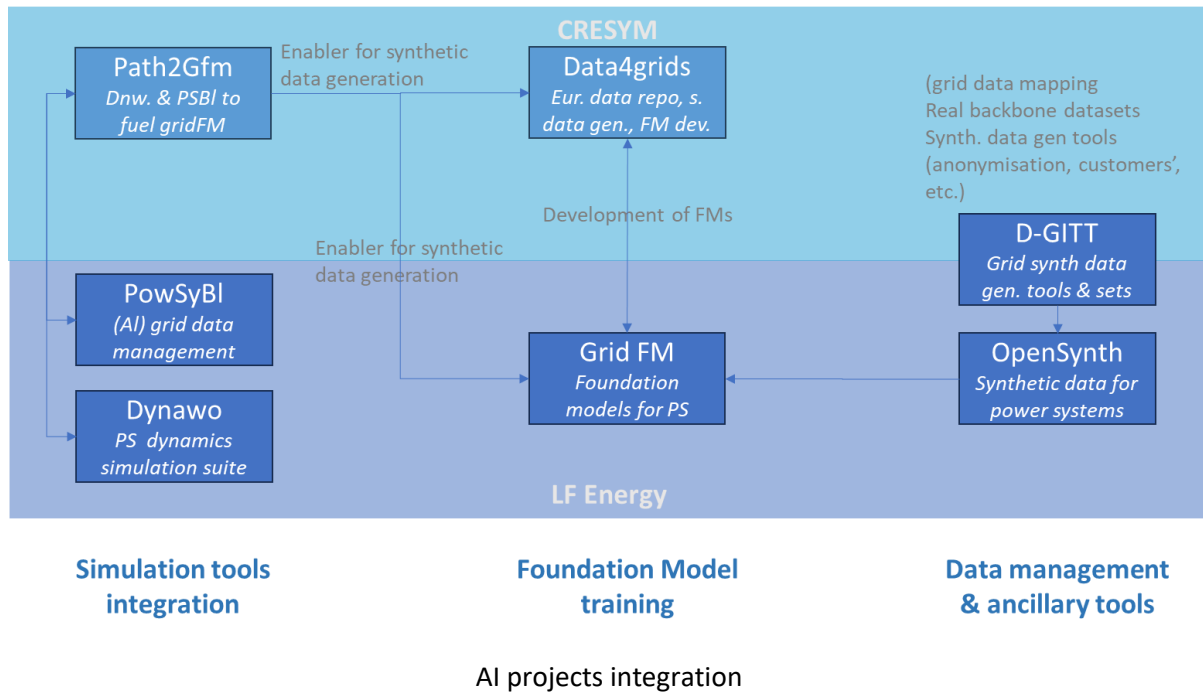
CRESYM

Path2Gfm
Dnw. & PSBl to fuel gridFM

Enabler for synthetic data generation

Data4grids
Eur. data repo, s. data gen., FM dev.

(grid data mapping
Real backbone datasets
Synth. data gen tools (anonymisation, customers', etc.)

Development of FMs

Enabler for synthetic data generation

D-GITT
Grid synth data gen. tools & sets

PowSyBl
(AI) grid data management

Grid FM
Foundation models for PS

OpenSynth
Synthetic data for power systems

Dynawo
PS dynamics simulation suite

LF Energy

Simulation tools integration

Foundation Model training

Data management & ancillary tools

AI projects integration